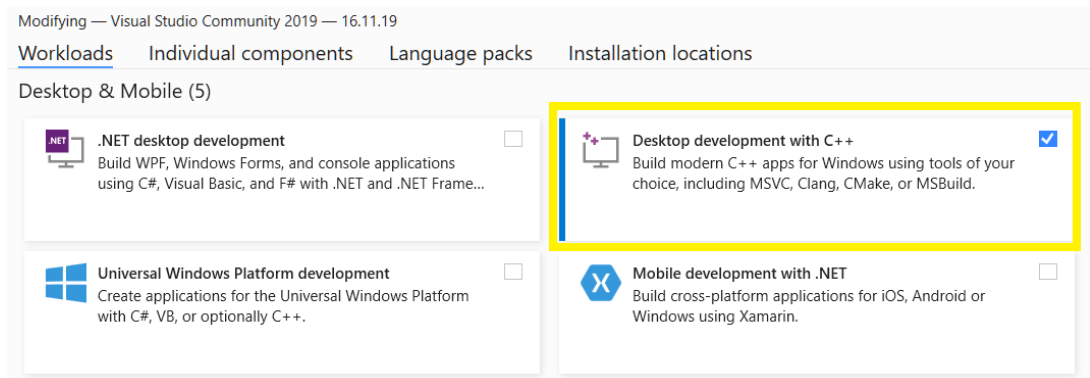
Modifying — Visual Studio Community 2019 — 16.11.19

Workloads Individual components Language packs Installation locations

Desktop & Mobile (5)

.NET

.NET desktop development
Build WPF, Windows Forms, and console applications using C#, Visual Basic, and F# with .NET and .NET Frame...

Desktop development with C++
Build modern C++ apps for Windows using tools of your choice, including MSVC, Clang, CMake, or MSBuild.

Universal Windows Platform development
Create applications for the Universal Windows Platform with C#, VB, or optionally C++.

Mobile development with .NET
Build cross-platform applications for iOS, Android or Windows using Xamarin.